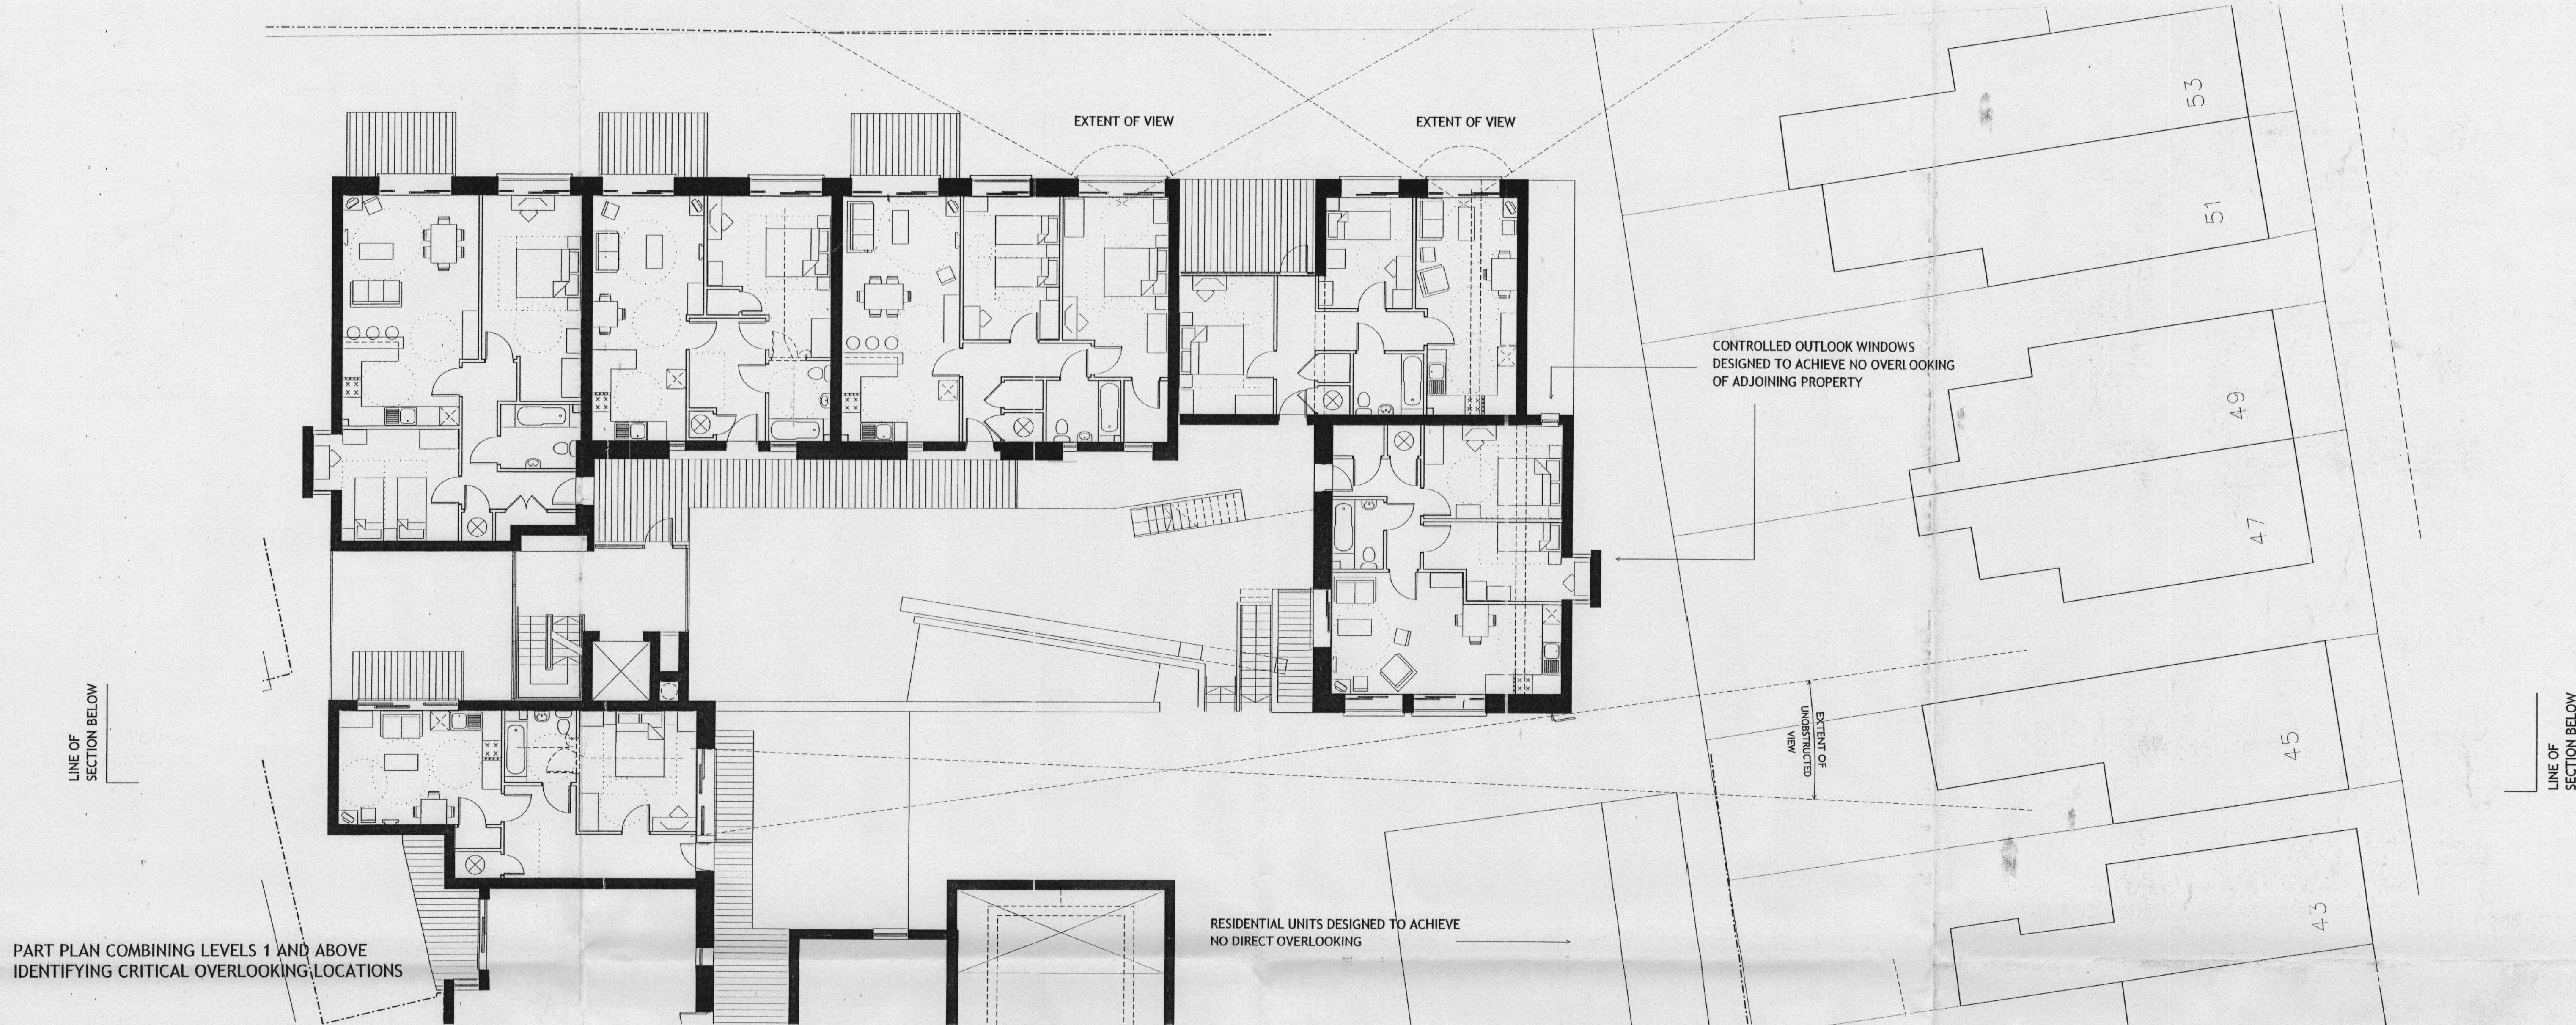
EXTENT OF VIEW

EXTENT OF VIEW

53

51

CONTROLLED OUTLOOK WINDOWS DESIGNED TO ACHIEVE NO OVERLOOKING OF ADJOINING PROPERTY

49

47

LINE OF SECTION BELOW

EXTENT OF UNOBSTRUCTED VIEW

45

LINE OF SECTION BELOW

43

RESIDENTIAL UNITS DESIGNED TO ACHIEVE NO DIRECT OVERLOOKING

PART PLAN COMBINING LEVELS 1 AND ABOVE IDENTIFYING CRITICAL OVERLOOKING LOCATIONS